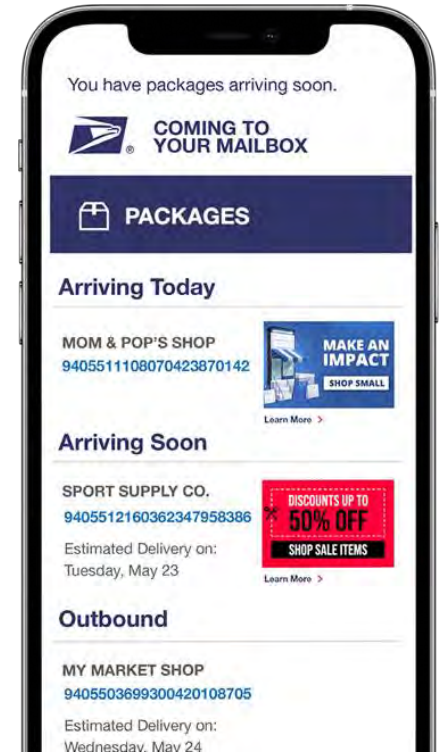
You have packages arriving soon.

COMING TO YOUR MAILBOX

PACKAGES

Arriving Today

MOM & POP'S SHOP
9405511108070423870142

MAKE AN IMPACT
SHOP SMALL

Learn More >

Arriving Soon

SPORT SUPPLY CO.
9405512160362347958386

Estimated Delivery on: Tuesday, May 23

DISCOUNTS UP TO
50% OFF
SHOP SALE ITEMS

Learn More >

Outbound

MY MARKET SHOP
9405503699300420108705

Estimated Delivery on: Wednesday, May 24